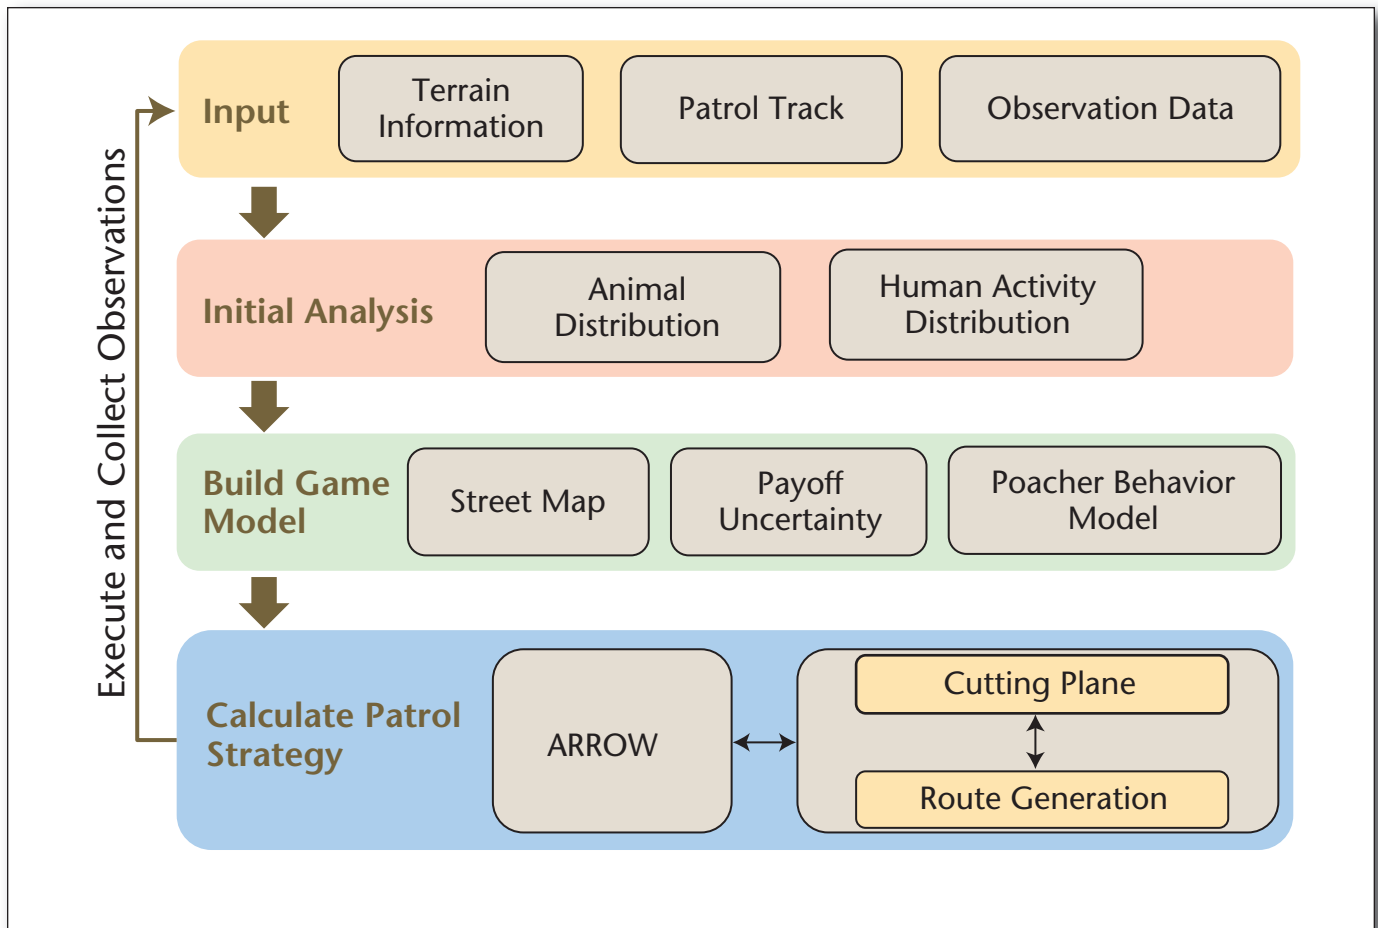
Execute and Collect Observations

Input

Terrain Information

Patrol Track

Observation Data

Initial Analysis

Animal Distribution

Human Activity Distribution

Build Game Model

Street Map

Payoff Uncertainty

Poacher Behavior Model

Calculate Patrol Strategy

ARROW

Cutting Plane

Route Generation